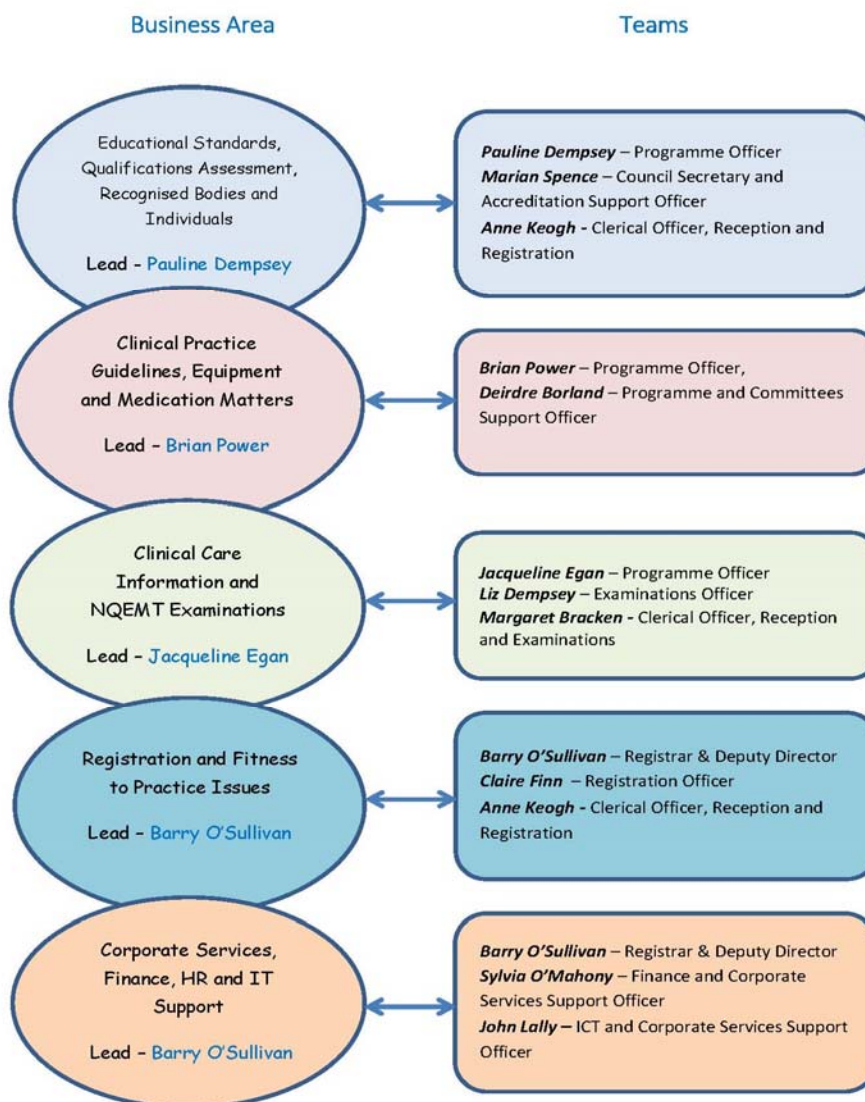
Business Area

Teams

Educational Standards, Qualifications Assessment, Recognised Bodies and Individuals

Lead - Pauline Dempsey

***Pauline Dempsey*** – Programme Officer
***Marian Spence*** – Council Secretary and Accreditation Support Officer
***Anne Keogh*** - Clerical Officer, Reception and Registration

Clinical Practice Guidelines, Equipment and Medication Matters

Lead – Brian Power

***Brian Power*** – Programme Officer,
***Deirdre Borland*** – Programme and Committees Support Officer

Clinical Care Information and NQEMT Examinations

Lead – Jacqueline Egan

***Jacqueline Egan*** – Programme Officer
***Liz Dempsey*** – Examinations Officer
***Margaret Bracken*** - Clerical Officer, Reception and Examinations

Registration and Fitness to Practice Issues

Lead – Barry O'Sullivan

***Barry O'Sullivan*** – Registrar & Deputy Director
***Claire Finn*** – Registration Officer
***Anne Keogh*** - Clerical Officer, Reception and Registration

Corporate Services, Finance, HR and IT Support

Lead – Barry O'Sullivan

***Barry O'Sullivan*** – Registrar & Deputy Director
***Sylvia O'Mahony*** – Finance and Corporate Services Support Officer
***John Lally*** – ICT and Corporate Services Support Officer